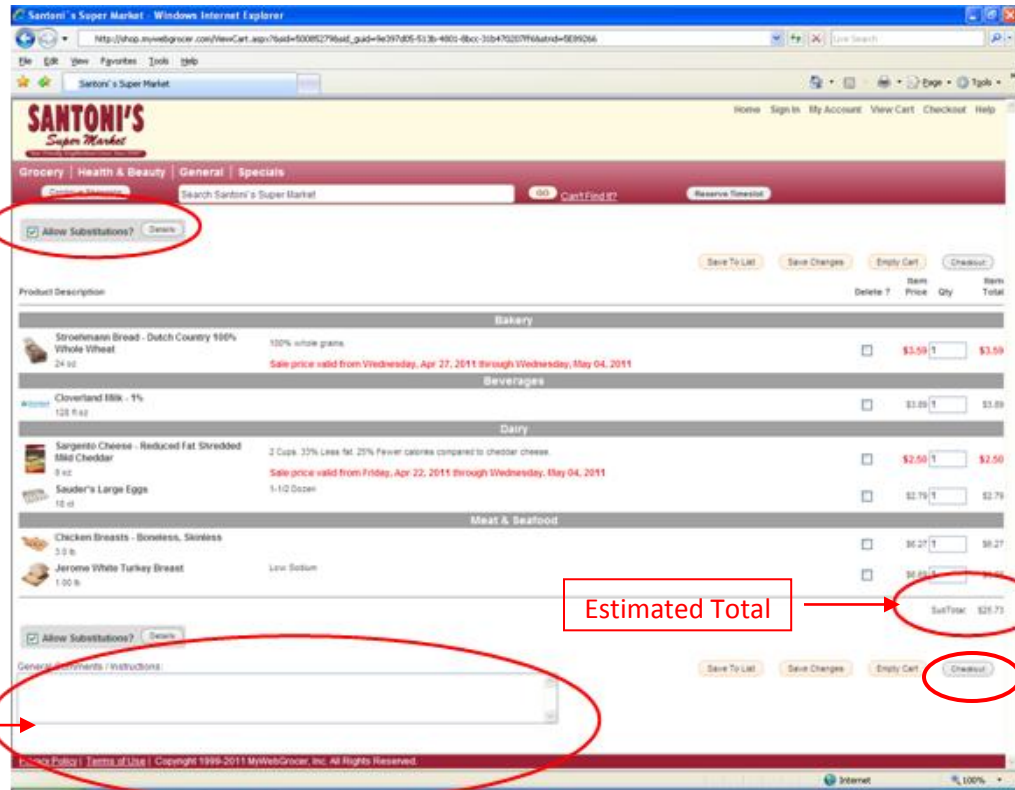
Santoni's Super Market - Windows Internet Explorer

http://shop.mywebgrocer.com/ViewCart.aspx?bid=500852796sid_guid=9e397d05-513b-4801-8bcc-31b470207f6&strid=5E89266

Live Search

File Edit View Favorites Tools Help

Santoni's Super Market

Page Tools

SANTONI'S
Super Market

Home Sign In My Account View Cart Checkout Help

Grocery | Health & Beauty | General | Specials

Continue Shopping

Search Santoni's Super Market

GO Can't Find It?

Reserve Timeslot

Allow Substitutions? Details

Save To List Save Changes Empty Cart Checkout

| Product Description | | Delete ? | Item Price | Qty | Item Total |
|---|---|---|---|---|---|
| **Bakery** | | | | | |
| Stroehmann Bread - Dutch Country 100% Whole Wheat 24 oz | 100% whole grains. Sale price valid from Wednesday, Apr 27, 2011 through Wednesday, May 04, 2011 | ☐ | $3.59 | 1 | $3.59 |
| **Beverages** | | | | | |
| Cloverland Milk - 1% 128 fl oz | | ☐ | $3.89 | 1 | $3.89 |
| **Dairy** | | | | | |
| Sargento Cheese - Reduced Fat Shredded Mild Cheddar 8 oz | 2 Cups. 33% Less fat. 25% Fewer calories compared to cheddar cheese. Sale price valid from Friday, Apr 22, 2011 through Wednesday, May 04, 2011 | ☐ | $2.50 | 1 | $2.50 |
| Sauder's Large Eggs 18 ct | 1-1/2 Dozen | ☐ | $2.79 | 1 | $2.79 |
| **Meat & Seafood** | | | | | |
| Chicken Breasts - Boneless, Skinless 3.0 lb | | ☐ | $8.27 | 1 | $8.27 |
| Jerome White Turkey Breast 1.00 lb | Low Sodium | ☐ | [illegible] | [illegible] | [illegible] |

Estimated Total

SubTotal: $25.73

Allow Substitutions? Details

General Comments / Instructions:

Save To List Save Changes Empty Cart Checkout

Privacy Policy | Terms of Use | Copyright 1999-2011 MyWebGrocer, Inc. All Rights Reserved.

Internet 100%